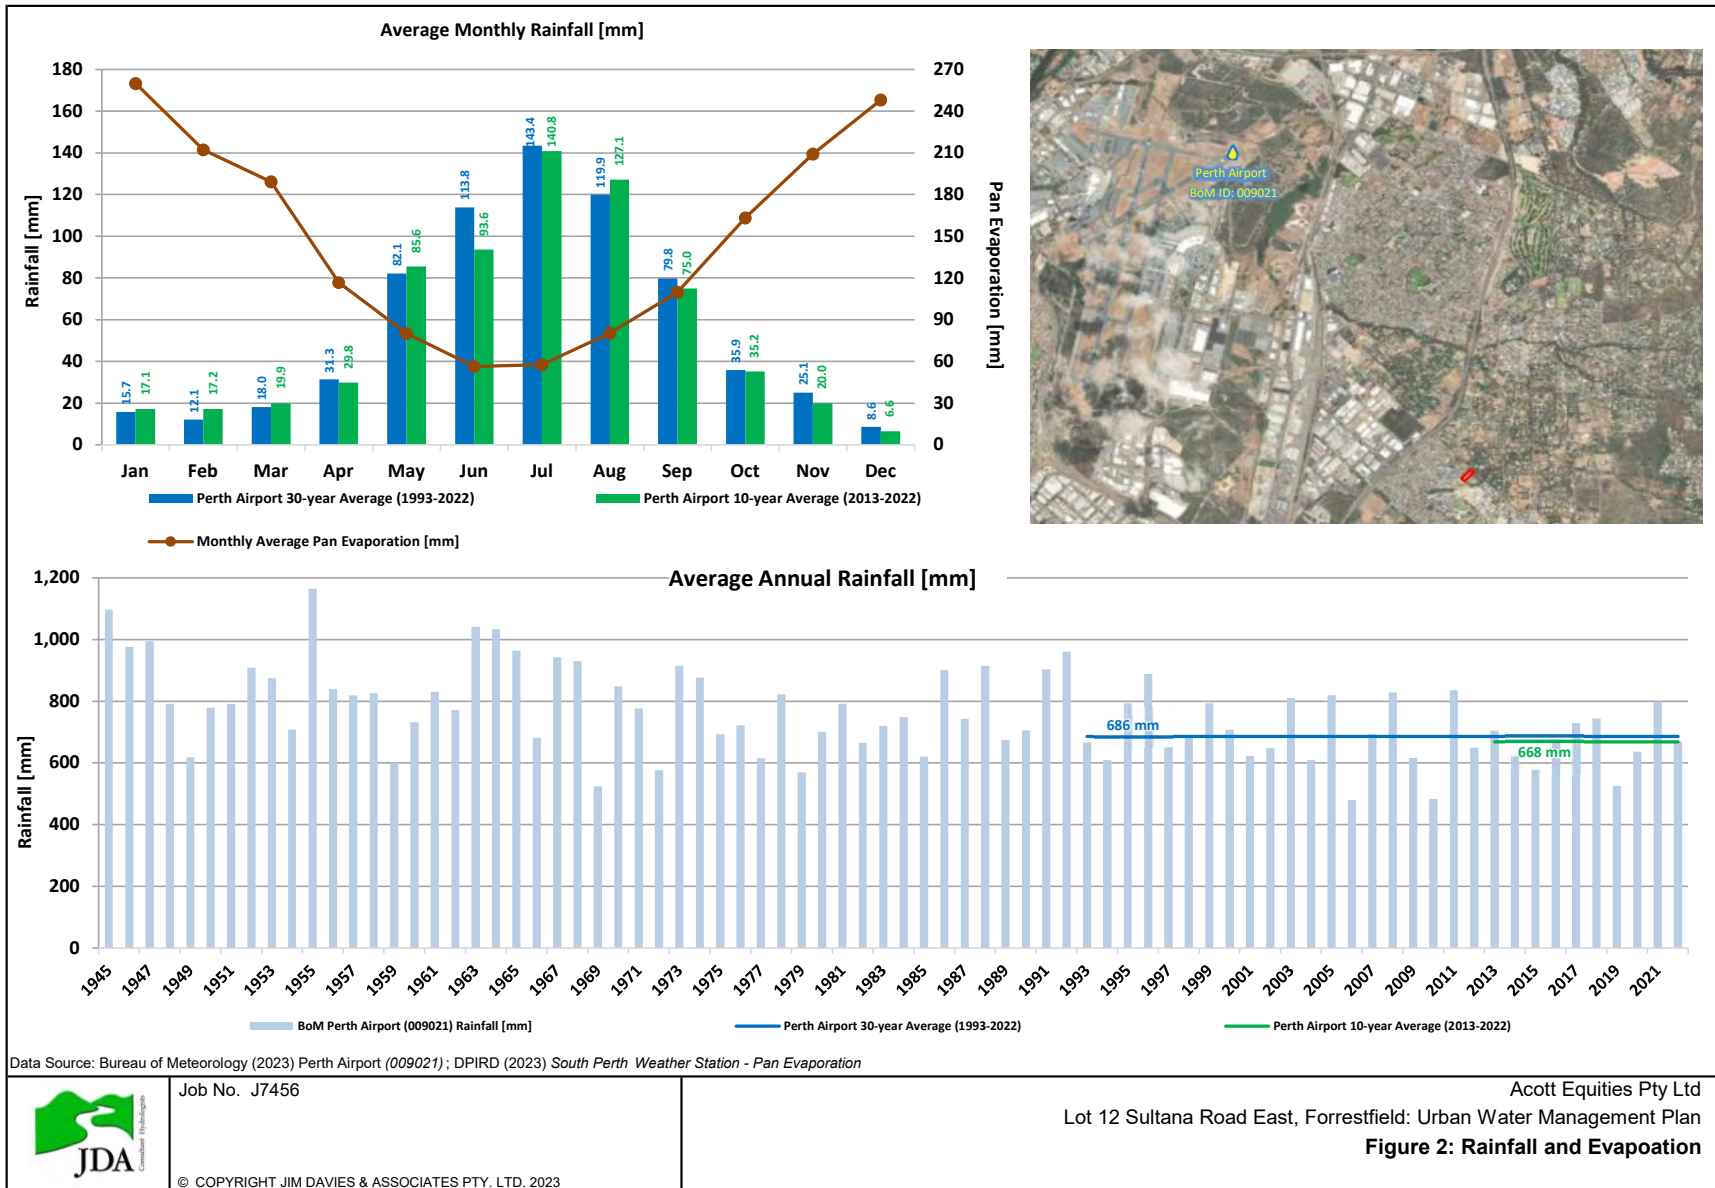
Average Monthly Rainfall [mm]

Rainfall [mm]

180
160
140
120
100
80
60
40
20
0

270
240
210
180
150
120
90
60
30
0

Pan Evaporation [mm]

15.7 17.1
12.1 17.2
18.0 19.9
31.3 29.8
82.1 85.6
113.8 93.6
143.4 140.8
119.9 127.1
79.8 75.0
35.9 35.2
25.1 20.0
8.6 6.6

Jan Feb Mar Apr May Jun Jul Aug Sep Oct Nov Dec

Perth Airport 30-year Average (1993-2022)
Perth Airport 10-year Average (2013-2022)
Monthly Average Pan Evaporation [mm]

Perth Airport
BoM ID: 009021

Average Annual Rainfall [mm]

Rainfall [mm]

1,200
1,000
800
600
400
200
0

686 mm
668 mm

1945 1947 1949 1951 1953 1955 1957 1959 1961 1963 1965 1967 1969 1971 1973 1975 1977 1979 1981 1983 1985 1987 1989 1991 1993 1995 1997 1999 2001 2003 2005 2007 2009 2011 2013 2015 2017 2019 2021

BoM Perth Airport (009021) Rainfall [mm]
Perth Airport 30-year Average (1993-2022)
Perth Airport 10-year Average (2013-2022)

Data Source: Bureau of Meteorology (2023) Perth Airport (009021) ; DPIRD (2023) South Perth Weather Station - Pan Evaporation

JDA
Consultant Hydrologists

Job No. J7456

© COPYRIGHT JIM DAVIES & ASSOCIATES PTY. LTD. 2023

Acott Equities Pty Ltd
Lot 12 Sultana Road East, Forrestfield: Urban Water Management Plan
Figure 2: Rainfall and Evapoation